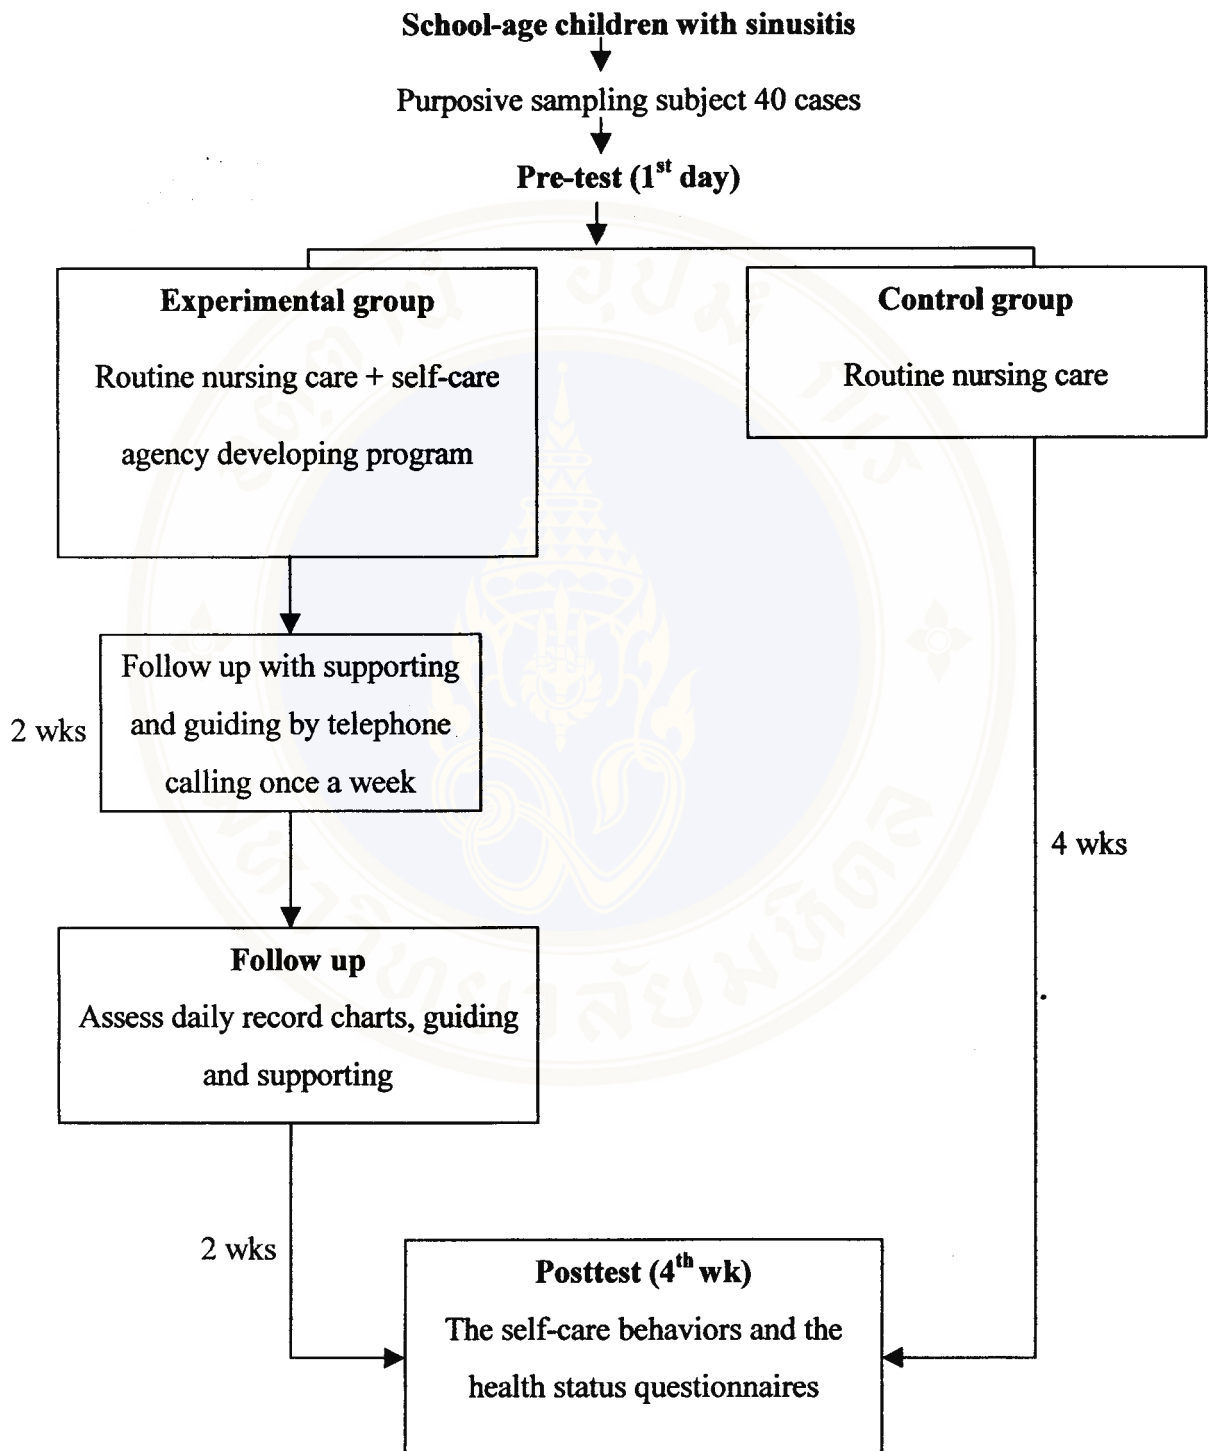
School-age children with sinusitis

Purposive sampling subject 40 cases

Pre-test (1$^{st}$ day)

Experimental group

Routine nursing care + self-care agency developing program

Control group

Routine nursing care

2 wks

Follow up with supporting and guiding by telephone calling once a week

4 wks

Follow up

Assess daily record charts, guiding and supporting

2 wks

Posttest (4$^{th}$ wk)

The self-care behaviors and the health status questionnaires